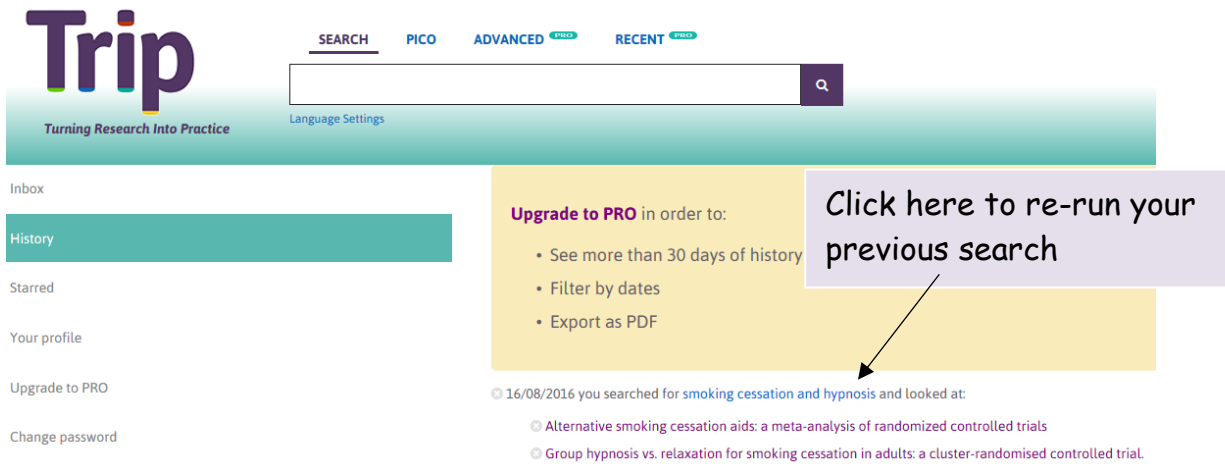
Trip
Turning Research Into Practice

SEARCH PICO ADVANCED PRO RECENT PRO

Language Settings

Inbox
History
Starred
Your profile
Upgrade to PRO
Change password

Upgrade to PRO in order to:
• See more than 30 days of history
• Filter by dates
• Export as PDF

Click here to re-run your previous search

16/08/2016 you searched for smoking cessation and hypnosis and looked at:
Alternative smoking cessation aids: a meta-analysis of randomized controlled trials
Group hypnosis vs. relaxation for smoking cessation in adults: a cluster-randomised controlled trial.